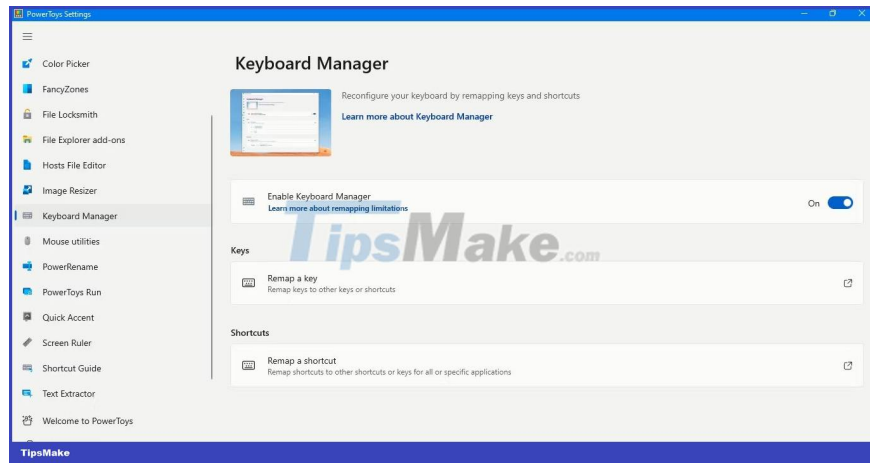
PowerToys Settings

Color Picker
FancyZones
File Locksmith
File Explorer add-ons
Hosts File Editor
Image Resizer
Keyboard Manager
Mouse utilities
PowerRename
PowerToys Run
Quick Accent
Screen Ruler
Shortcut Guide
Text Extractor
Welcome to PowerToys

Keyboard Manager

Reconfigure your keyboard by remapping keys and shortcuts
Learn more about Keyboard Manager

Enable Keyboard Manager
Learn more about remapping limitations
On

Keys

Remap a key
Remap keys to other keys or shortcuts

Shortcuts

Remap a shortcut
Remap shortcuts to other shortcuts or keys for all or specific applications

TipsMake.com

TipsMake